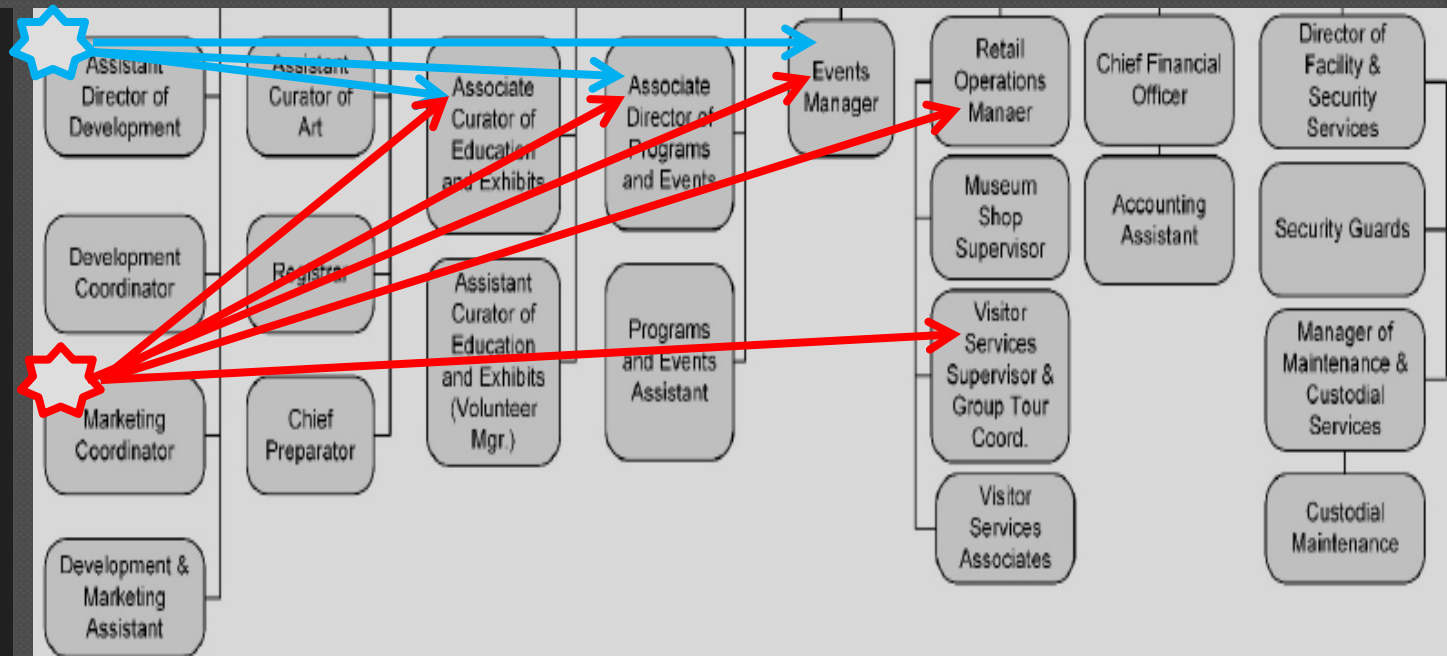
Assistant Director of Development

Development Coordinator

Marketing Coordinator

Development & Marketing Assistant

Assistant Curator of Art

Registrar

Chief Preparator

Associate Curator of Education and Exhibits

Assistant Curator of Education and Exhibits (Volunteer Mgr.)

Associate Director of Programs and Events

Programs and Events Assistant

Events Manager

Retail Operations Manaer

Museum Shop Supervisor

Visitor Services Supervisor & Group Tour Coord.

Visitor Services Associates

Chief Financial Officer

Accounting Assistant

Director of Facility & Security Services

Security Guards

Manager of Maintenance & Custodial Services

Custodial Maintenance